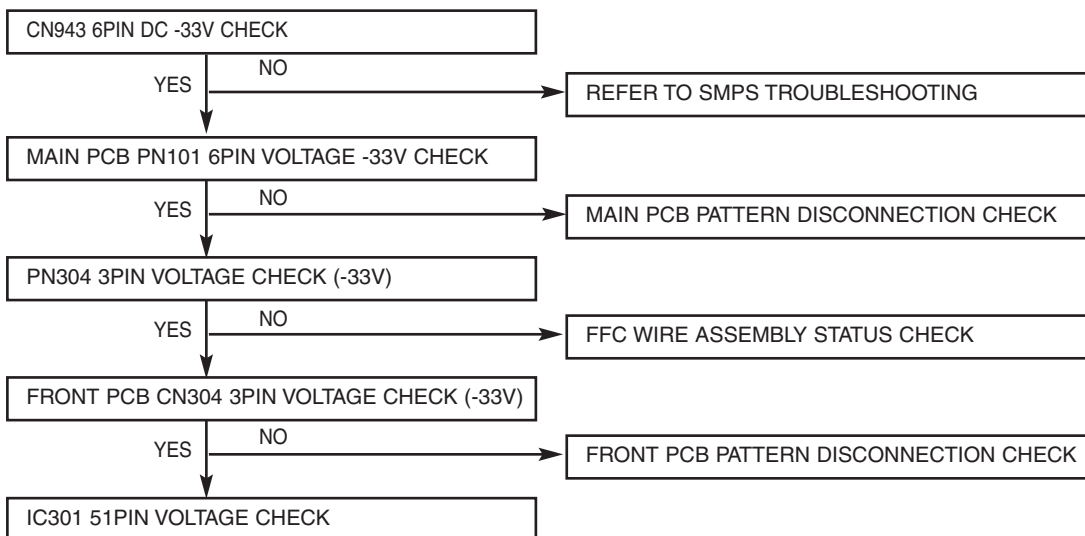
CN943 6PIN DC -33V CHECK

YES

NO

REFER TO SMPS TROUBLESHOOTING

MAIN PCB PN101 6PIN VOLTAGE -33V CHECK

YES

NO

MAIN PCB PATTERN DISCONNECTION CHECK

PN304 3PIN VOLTAGE CHECK (-33V)

YES

NO

FFC WIRE ASSEMBLY STATUS CHECK

FRONT PCB CN304 3PIN VOLTAGE CHECK (-33V)

YES

NO

FRONT PCB PATTERN DISCONNECTION CHECK

IC301 51PIN VOLTAGE CHECK